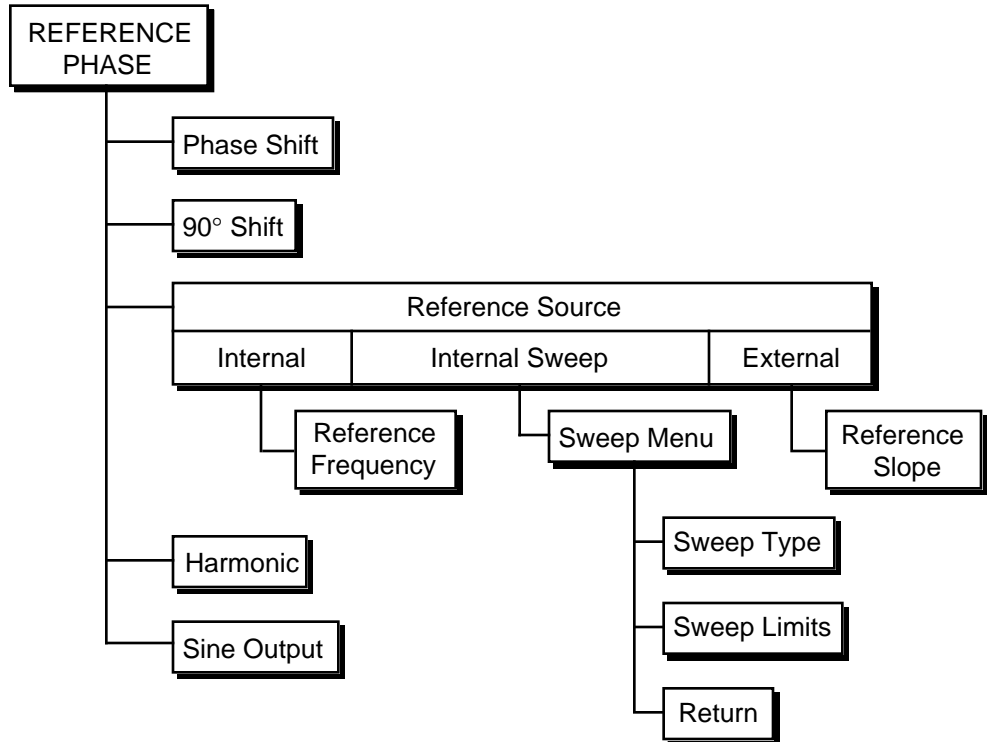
REFERENCE PHASE

Phase Shift

90° Shift

Reference Source

Internal

Internal Sweep

External

Reference Frequency

Sweep Menu

Reference Slope

Sweep Type

Sweep Limits

Return

Harmonic

Sine Output